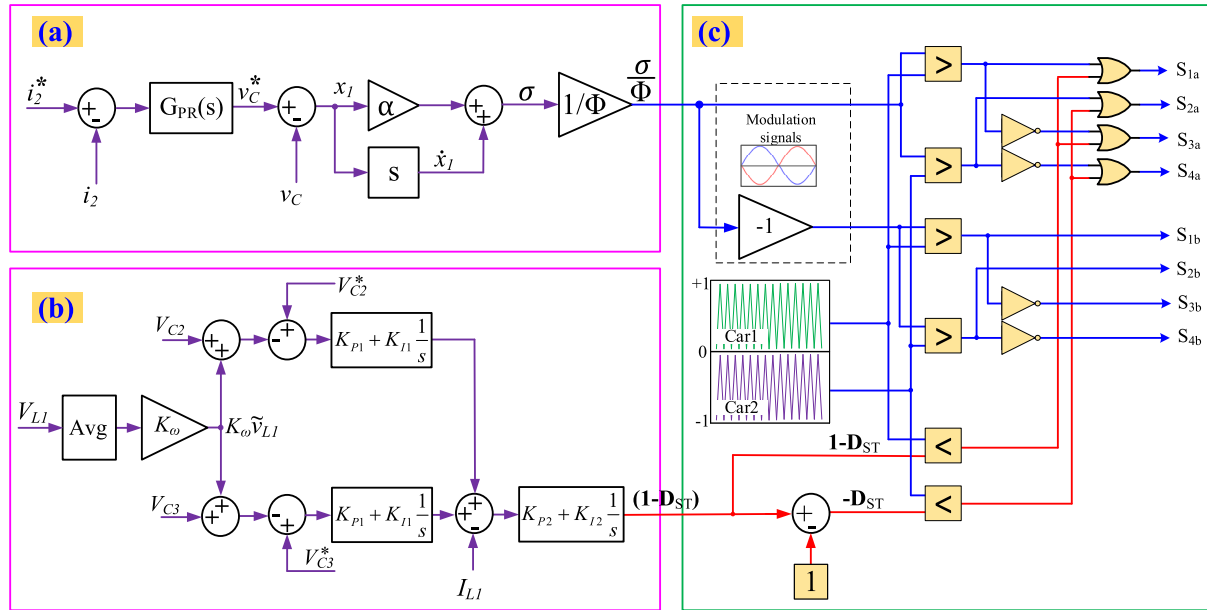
(a)

$i_2^*$ + - $G_{PR}(s)$ $v_C^*$ + - $x_1$ α + + σ $1/\Phi$ $\frac{\sigma}{\Phi}$

$i_2$ $v_C$ s $\dot{x}_1$

(b)

$V_{C2}^*$

$V_{C2}$ + + - + $K_{P1}+K_{I1}\frac{1}{s}$

$V_{L1}$ Avg $K_\omega$ $K_\omega \tilde{v}_{L1}$

$V_{C3}$ + + - + $K_{P1}+K_{I1}\frac{1}{s}$ + + - $K_{P2}+K_{I2}\frac{1}{s}$ (1-D$_{ST}$)

$V_{C3}^*$ $I_{L1}$

(c)

Modulation signals

-1

+1

0

-1

Car1

Car2

1-D$_{ST}$

-D$_{ST}$

+ -

1

S$_{1a}$
S$_{2a}$
S$_{3a}$
S$_{4a}$
S$_{1b}$
S$_{2b}$
S$_{3b}$
S$_{4b}$